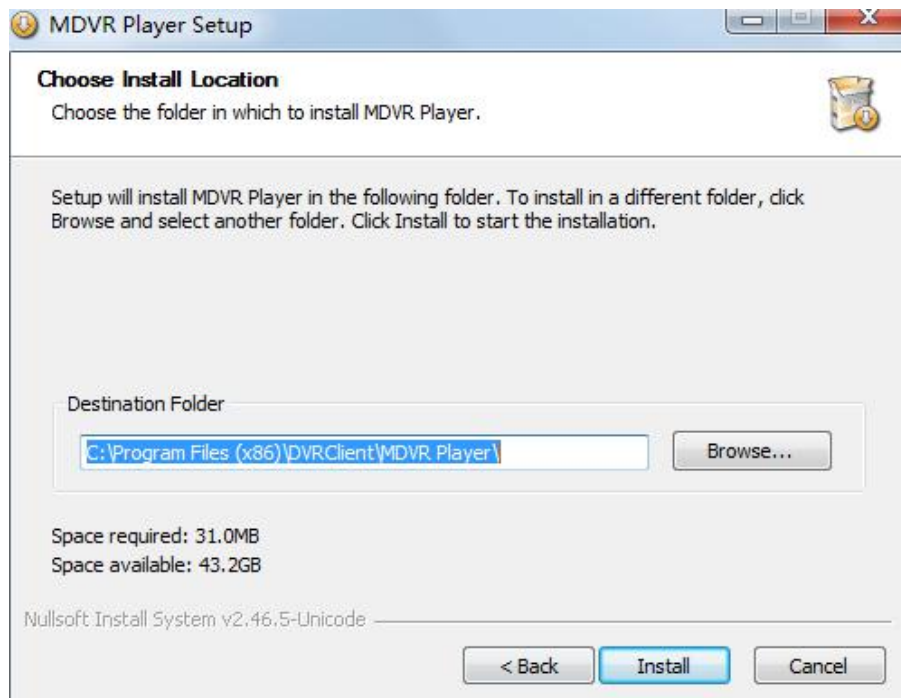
MDVR Player Setup

Choose Install Location
Choose the folder in which to install MDVR Player.

Setup will install MDVR Player in the following folder. To install in a different folder, click Browse and select another folder. Click Install to start the installation.

Destination Folder

C:\Program Files (x86)\DVRClient\MDVR Player\

Browse...

Space required: 31.0MB
Space available: 43.2GB

Nullsoft Install System v2.46.5-Unicode

< Back
Install
Cancel